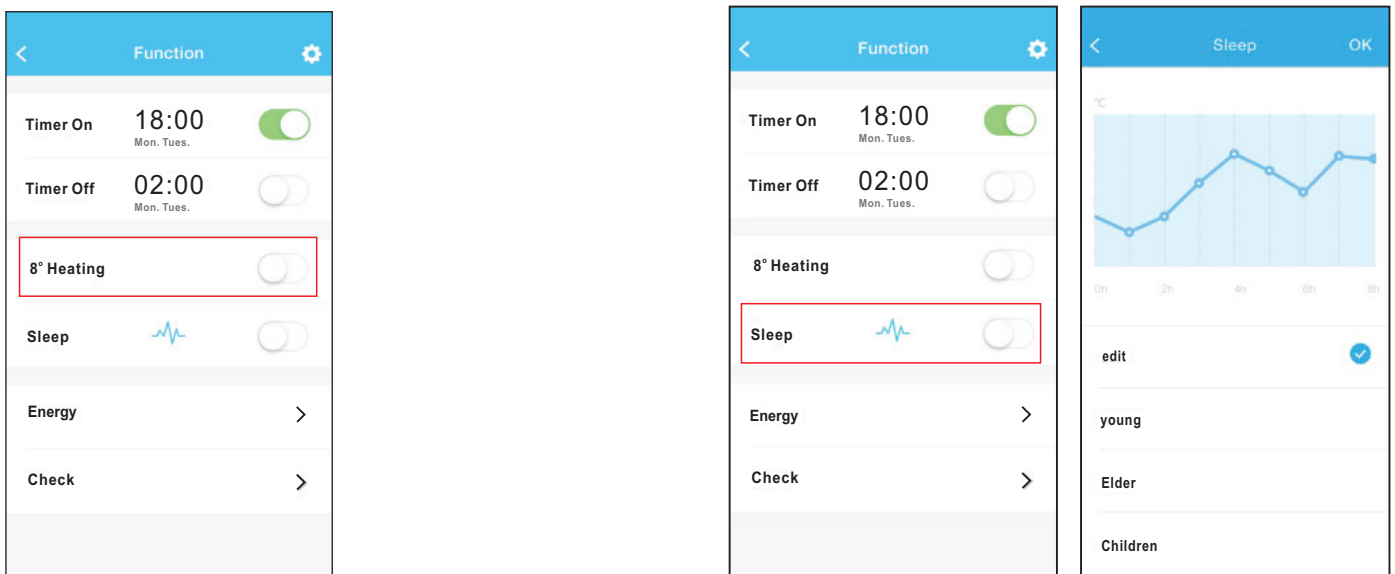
Function

Timer On 18:00 Mon. Tues.

Timer Off 02:00 Mon. Tues.

8° Heating

Sleep

Energy

Check

Function

Timer On 18:00 Mon. Tues.

Timer Off 02:00 Mon. Tues.

8° Heating

Sleep

Energy

Check

Sleep OK

°C

0h 2h 4h 6h 8h

edit

young

Elder

Children